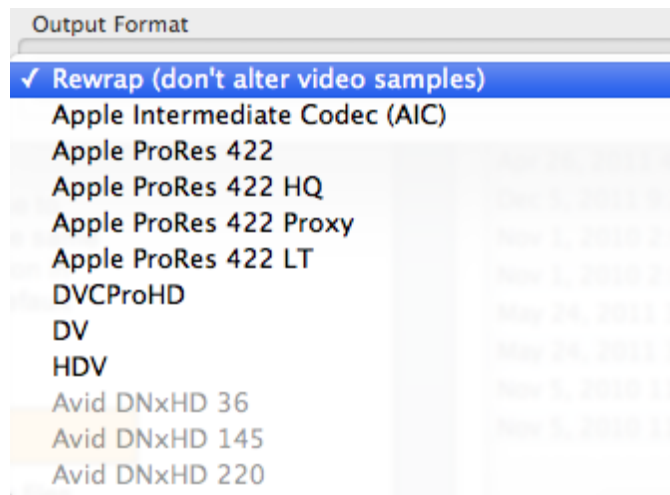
Output Format

✓ Rewrap (don't alter video samples)
Apple Intermediate Codec (AIC)
Apple ProRes 422
Apple ProRes 422 HQ
Apple ProRes 422 Proxy
Apple ProRes 422 LT
DVCProHD
DV
HDV
Avid DNxHD 36
Avid DNxHD 145
Avid DNxHD 220